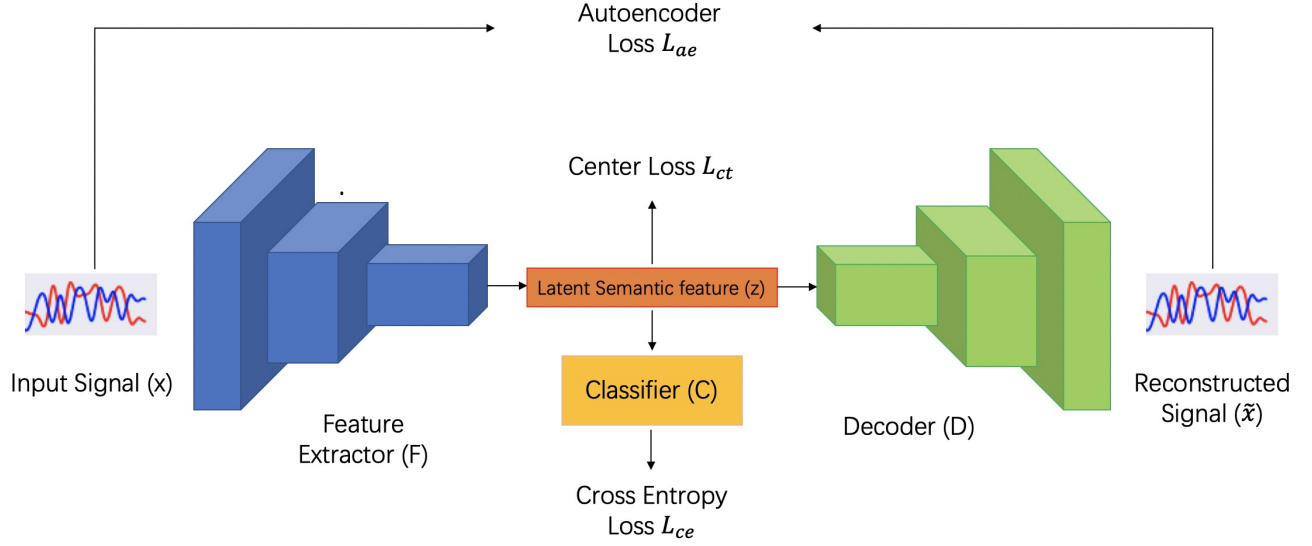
Autoencoder Loss $L_{ae}$

Center Loss $L_{ct}$

Input Signal (x)

Feature Extractor (F)

Latent Semantic feature (z)

Classifier (C)

Decoder (D)

Reconstructed Signal ($\tilde{x}$)

Cross Entropy Loss $L_{ce}$